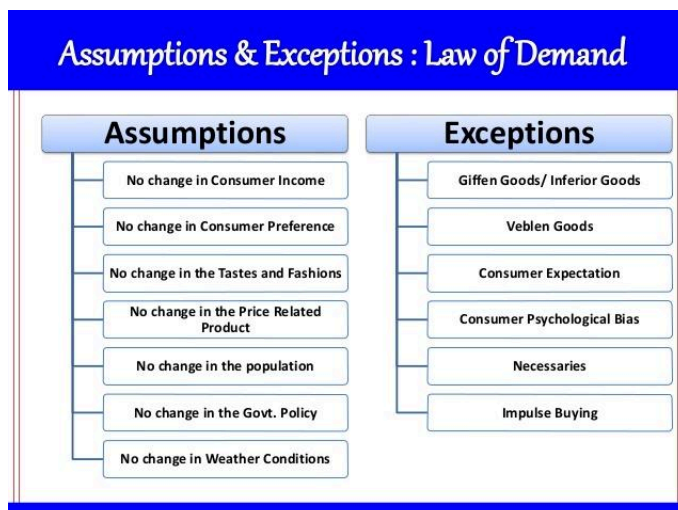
Assumptions & Exceptions : Law of Demand

Assumptions

No change in Consumer Income

No change in Consumer Preference

No change in the Tastes and Fashions

No change in the Price Related Product

No change in the population

No change in the Govt. Policy

No change in Weather Conditions

Exceptions

Giffen Goods/ Inferior Goods

Veblen Goods

Consumer Expectation

Consumer Psychological Bias

Necessaries

Impulse Buying